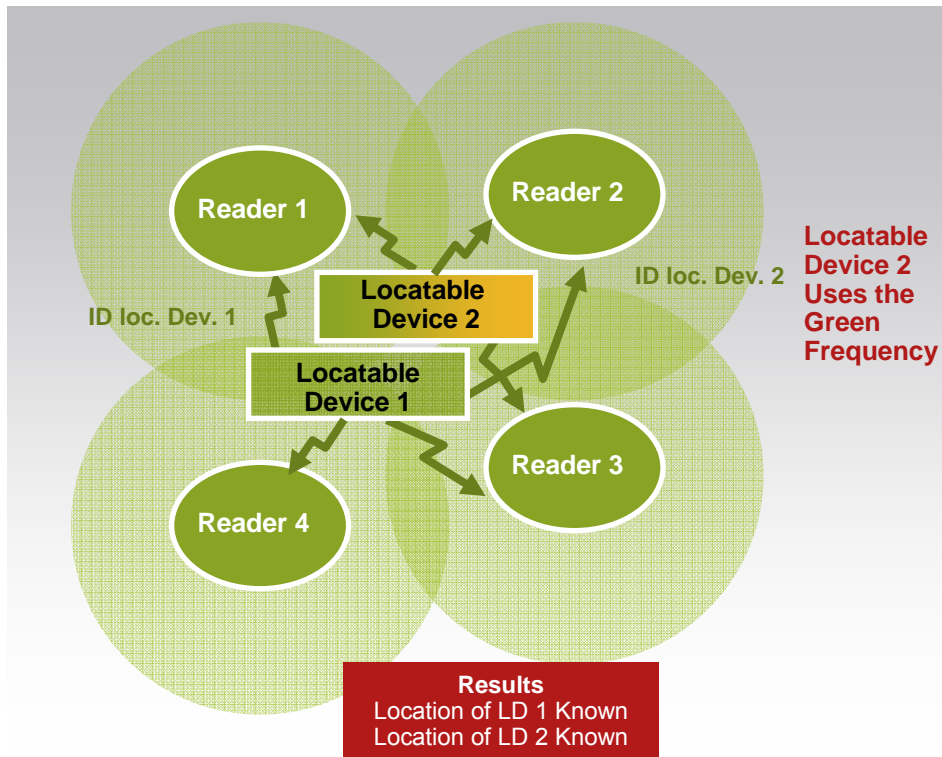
Reader 1

Reader 2

Locatable Device 2

ID loc. Dev. 2

Locatable Device 2 Uses the Green Frequency

ID loc. Dev. 1

Locatable Device 1

Reader 3

Reader 4

Results
Location of LD 1 Known
Location of LD 2 Known